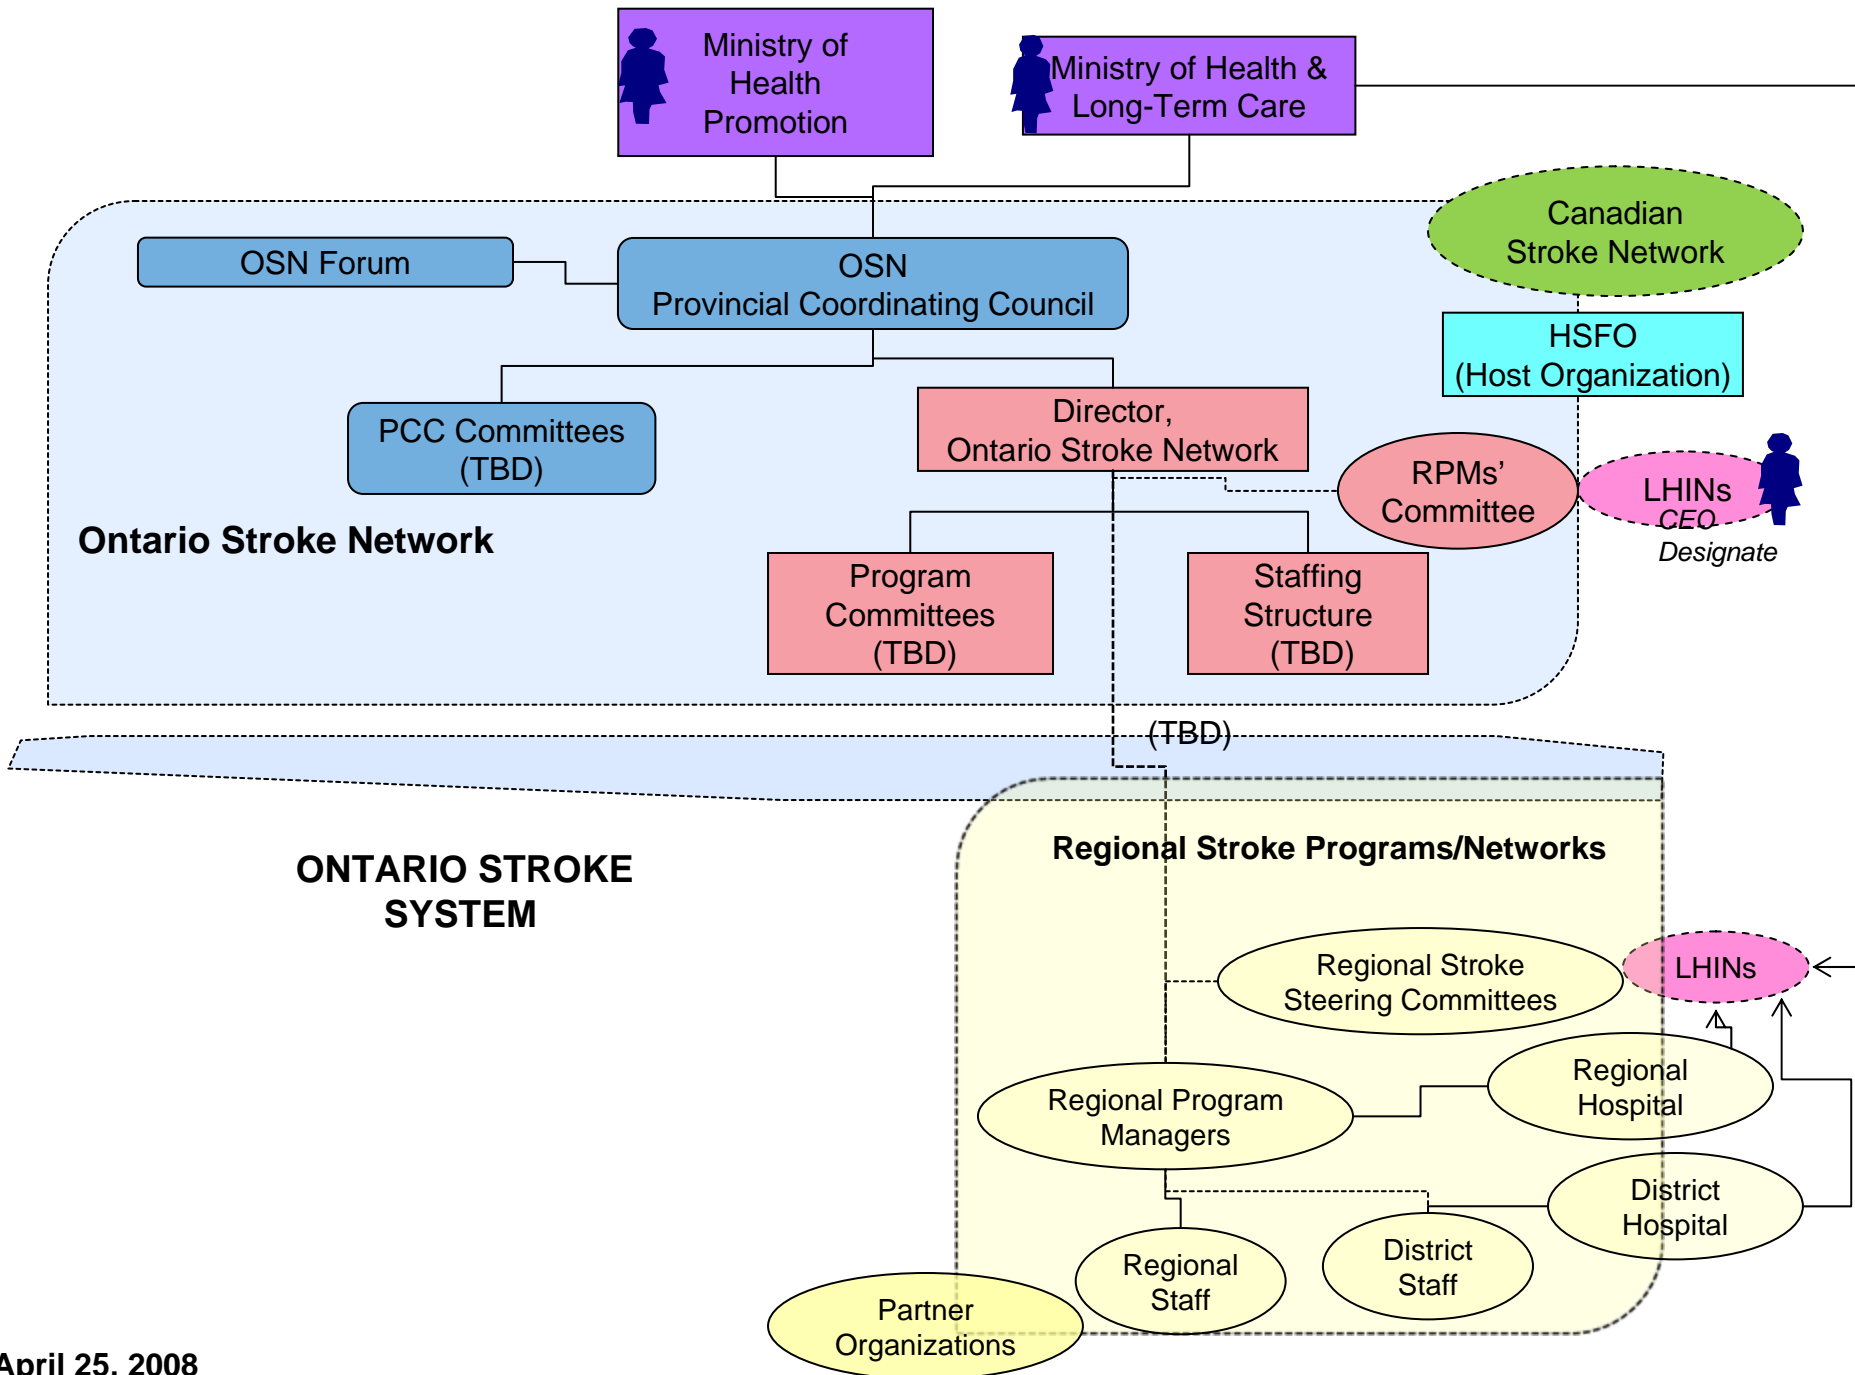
Ministry of Health Promotion

Ministry of Health & Long-Term Care

Canadian Stroke Network

OSN Forum

OSN Provincial Coordinating Council

HSFO (Host Organization)

PCC Committees (TBD)

Director, Ontario Stroke Network

RPMs' Committee

LHINs CEO Designate

Ontario Stroke Network

Program Committees (TBD)

Staffing Structure (TBD)

(TBD)

Regional Stroke Programs/Networks

ONTARIO STROKE SYSTEM

Regional Stroke Steering Committees

LHINs

Regional Hospital

Regional Program Managers

District Hospital

District Staff

Regional Staff

Partner Organizations

April 25, 2008